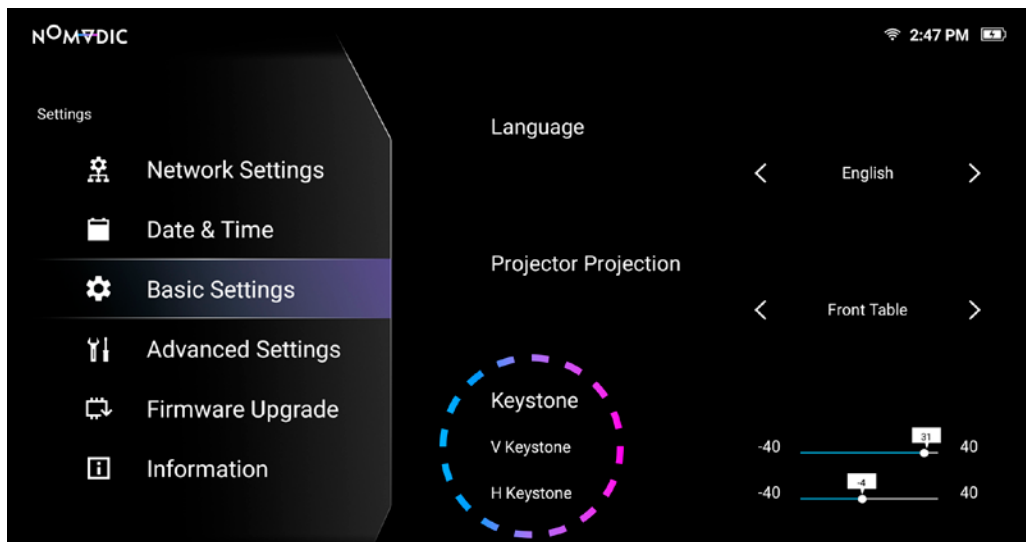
NOMVDIC

2:47 PM

Settings

Network Settings

Date & Time

Basic Settings

Advanced Settings

Firmware Upgrade

Information

Language

<

English

>

Projector Projection

<

Front Table

>

Keystone

V Keystone

-40

31

40

H Keystone

-40

-4

40